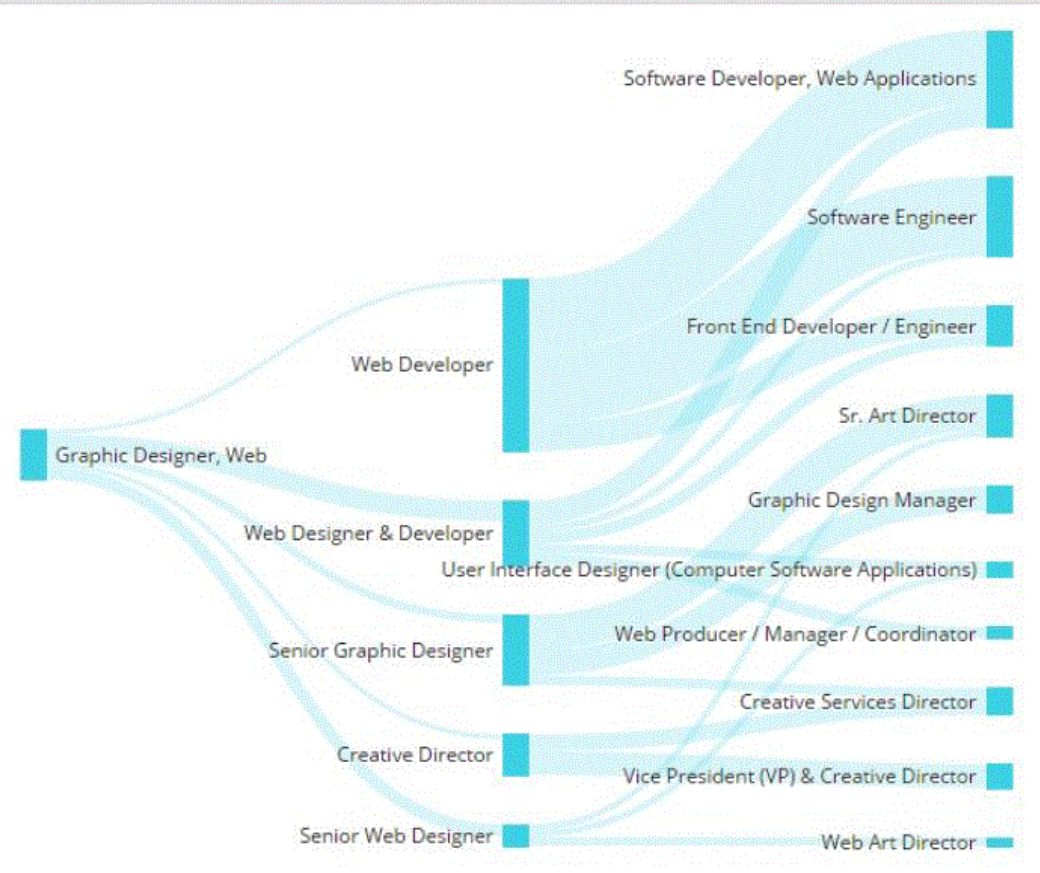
Graphic Designer, Web

Web Developer
Web Designer & Developer
Senior Graphic Designer
Creative Director
Senior Web Designer

Software Developer, Web Applications
Software Engineer
Front End Developer / Engineer
Sr. Art Director
Graphic Design Manager
User Interface Designer (Computer Software Applications)
Web Producer / Manager / Coordinator
Creative Services Director
Vice President (VP) & Creative Director
Web Art Director